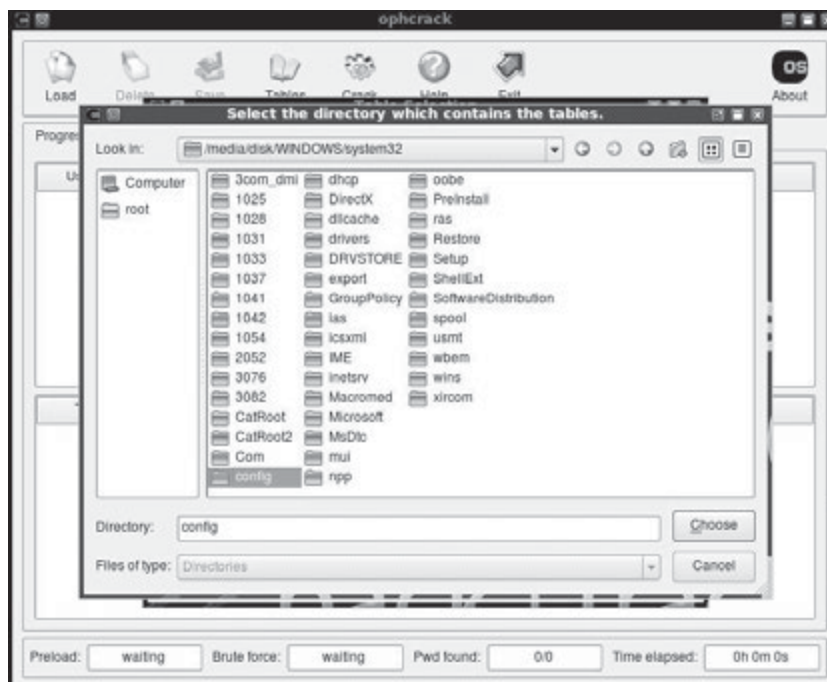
ophcrack

Load Delete Save Tables Crack Help Exit About

Table Selection

Select the directory which contains the tables.

Progre

Look in: /media/disk/WINDOWS/system32

Computer
root

3com_dmi
1025
1028
1031
1033
1037
1041
1042
1054
2052
3076
3082
CatRoot
CatRoot2
Com
config

dhcp
DirectX
dllcache
drivers
DRVSTORE
export
GroupPolicy
ias
icsxml
IME
inetsrv
Macromed
Microsoft
MsDtc
mui
npp

oobe
Preinstall
ras
Restore
Setup
ShellExt
SoftwareDistribution
spool
usmt
wbem
wins
xircom

Directory: config
Choose

Files of type: Directories
Cancel

Preload: waiting Brute force: waiting Pwd found: 0/0 Time elapsed: 0h 0m 0s